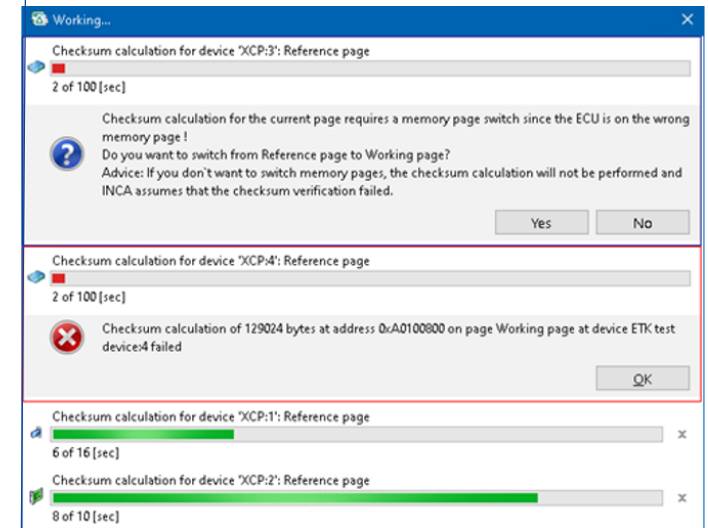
Working...

Checksum calculation for device 'XCP:3': Reference page

2 of 100 [sec]

Checksum calculation for the current page requires a memory page switch since the ECU is on the wrong memory page !
Do you want to switch from Reference page to Working page?
Advice: If you don't want to switch memory pages, the checksum calculation will not be performed and INCA assumes that the checksum verification failed.

Yes No

Checksum calculation for device 'XCP:4': Reference page

2 of 100 [sec]

Checksum calculation of 129024 bytes at address 0xA0100800 on page Working page at device ETK test device:4 failed

OK

Checksum calculation for device 'XCP:1': Reference page

6 of 16 [sec]

Checksum calculation for device 'XCP:2': Reference page

8 of 10 [sec]